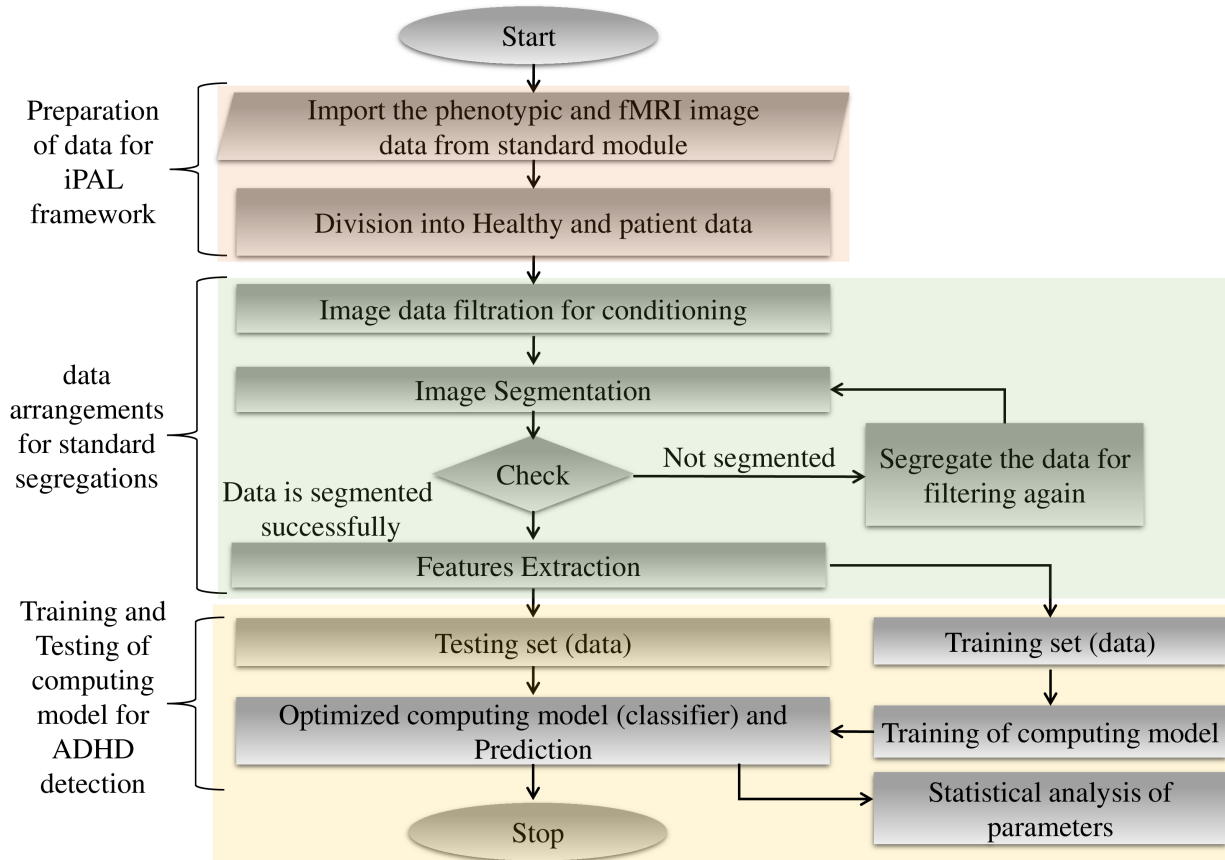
Start

Preparation of data for iPAL framework

Import the phenotypic and fMRI image data from standard module

Division into Healthy and patient data

data arrangements for standard segregations

Image data filtration for conditioning

Image Segmentation

Check

Not segmented

Segregate the data for filtering again

Data is segmented successfully

Features Extraction

Training and Testing of computing model for ADHD detection

Testing set (data)

Training set (data)

Optimized computing model (classifier) and Prediction

Training of computing model

Statistical analysis of parameters

Stop